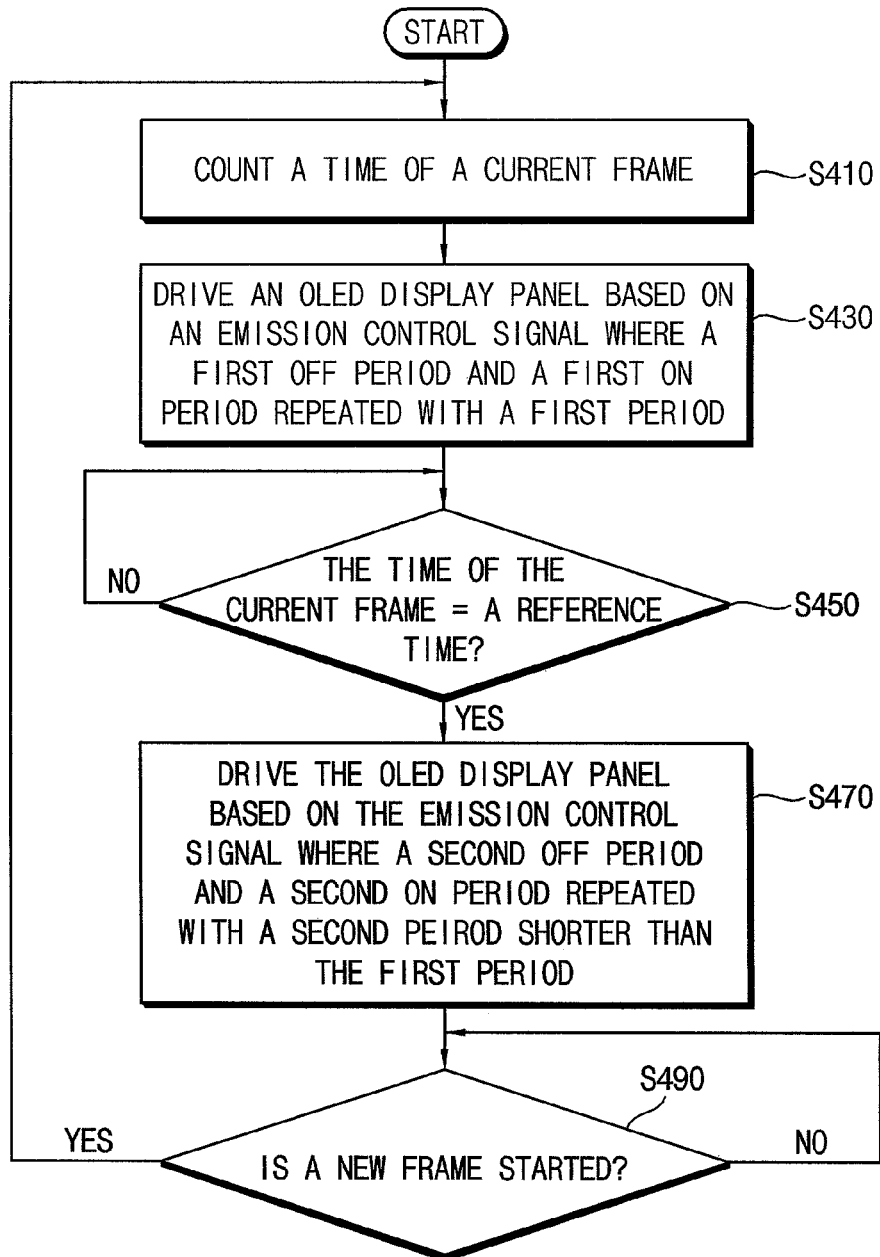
START

COUNT A TIME OF A CURRENT FRAME

S410

DRIVE AN OLED DISPLAY PANEL BASED ON AN EMISSION CONTROL SIGNAL WHERE A FIRST OFF PERIOD AND A FIRST ON PERIOD REPEATED WITH A FIRST PERIOD

S430

NO

THE TIME OF THE CURRENT FRAME = A REFERENCE TIME?

S450

YES

DRIVE THE OLED DISPLAY PANEL BASED ON THE EMISSION CONTROL SIGNAL WHERE A SECOND OFF PERIOD AND A SECOND ON PERIOD REPEATED WITH A SECOND PEIROD SHORTER THAN THE FIRST PERIOD

S470

S490

YES

IS A NEW FRAME STARTED?

NO